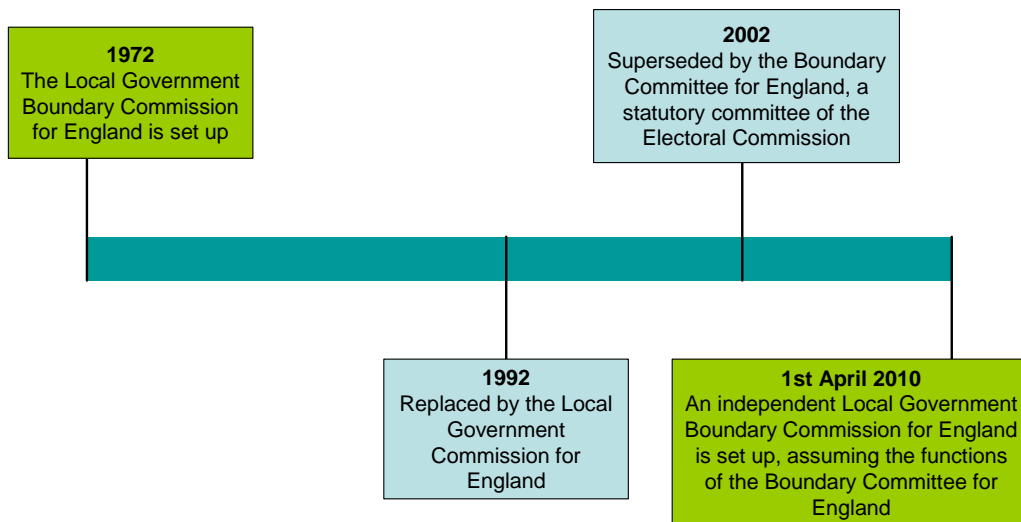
**1972**
The Local Government Boundary Commission for England is set up

**2002**
Superseded by the Boundary Committee for England, a statutory committee of the Electoral Commission

**1992**
Replaced by the Local Government Commission for England

**1st April 2010**
An independent Local Government Boundary Commission for England is set up, assuming the functions of the Boundary Committee for England